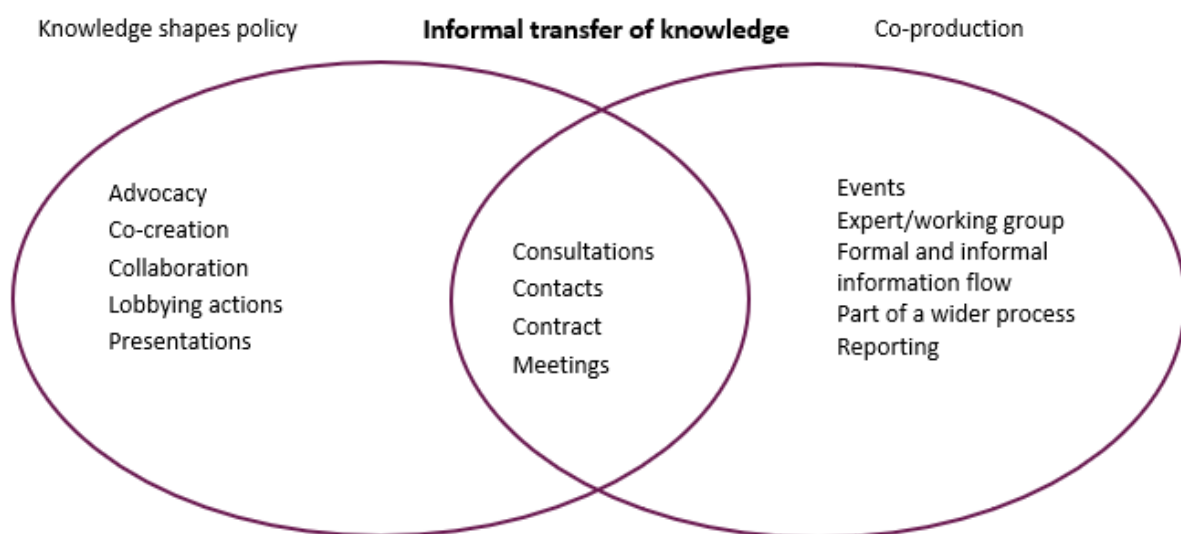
Knowledge shapes policy

**Informal transfer of knowledge**

Co-production

Advocacy
Co-creation
Collaboration
Lobbying actions
Presentations

Consultations
Contacts
Contract
Meetings

Events
Expert/working group
Formal and informal information flow
Part of a wider process
Reporting